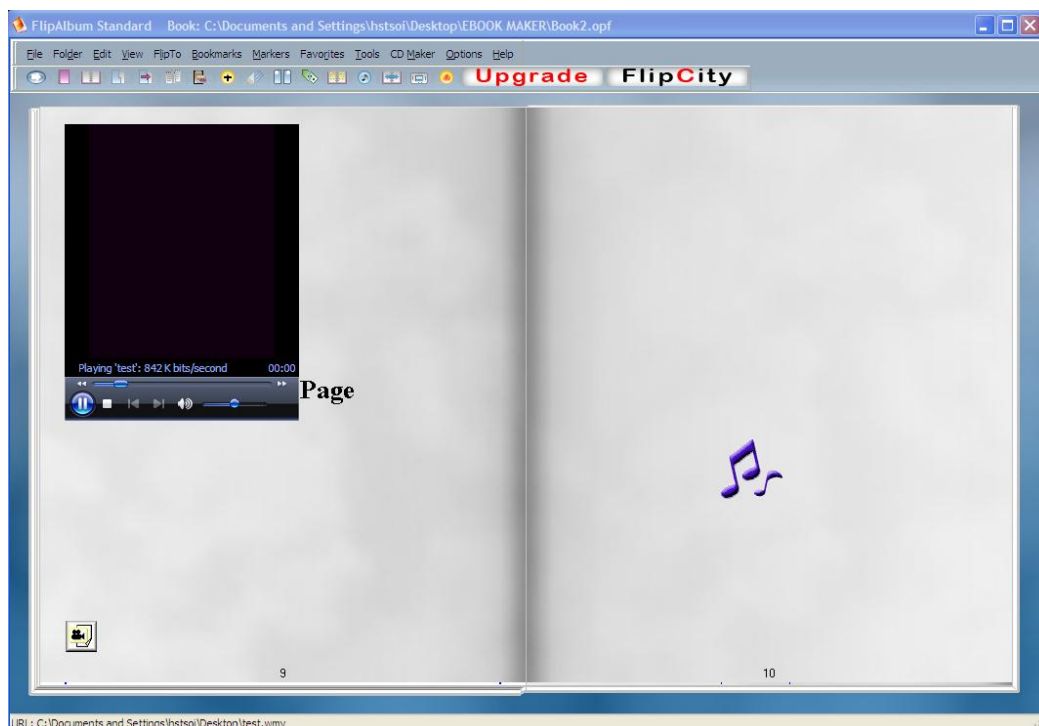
FlipAlbum Standard Book: C:\Documents and Settings\hstsoi\Desktop\EBOOK MAKER\Book2.opf

File Folder Edit View FlipTo Bookmarks Markers Favorites Tools CD Maker Options Help

Upgrade FlipCity

Playing 'test': 842 K bits/second 00:00

Page

9

10

URL: C:\Documents and Settings\hstsoi\Desktop\test.wmv